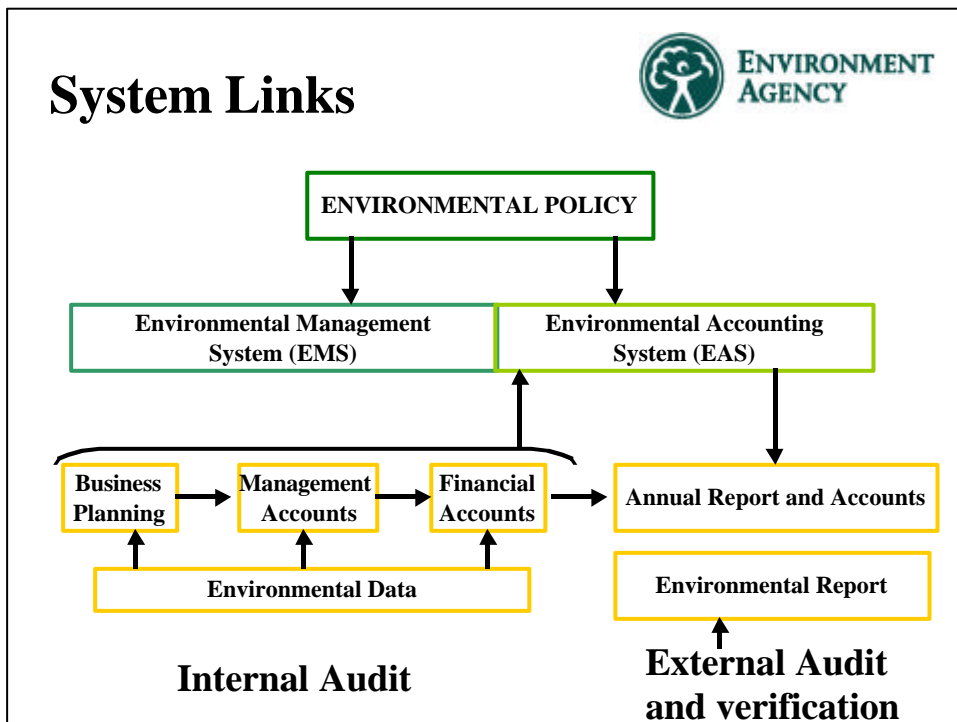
System Links

ENVIRONMENT AGENCY

ENVIRONMENTAL POLICY

Environmental Management System (EMS)

Environmental Accounting System (EAS)

Business Planning

Management Accounts

Financial Accounts

Annual Report and Accounts

Environmental Data

Environmental Report

Internal Audit

External Audit and verification